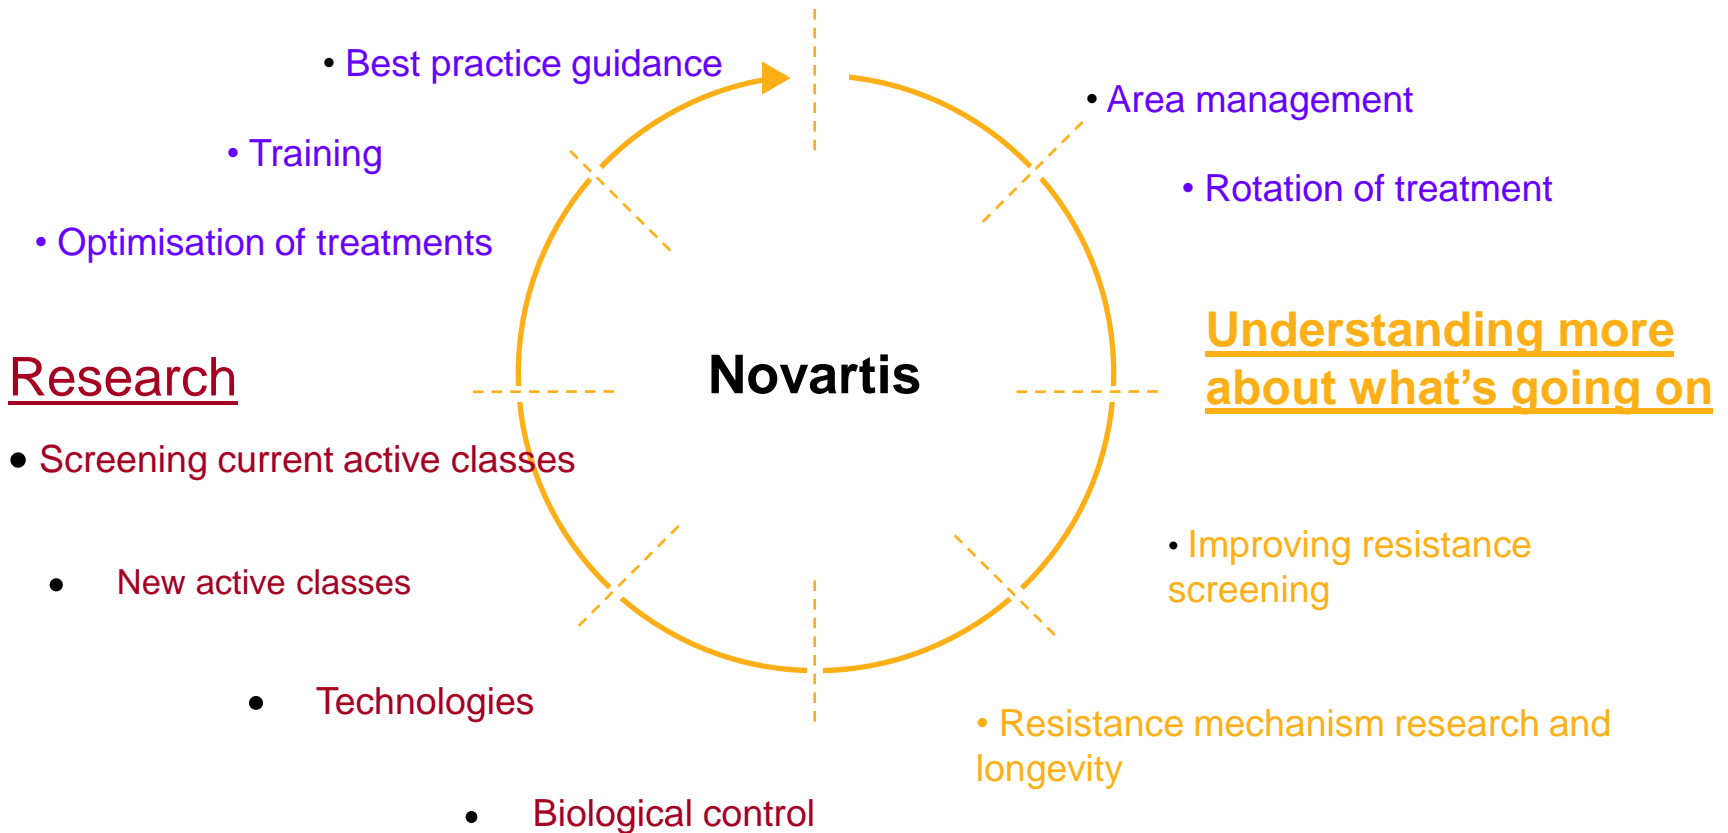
• Best practice guidance

• Training

• Optimisation of treatments

• Area management

• Rotation of treatment

Novartis

Understanding more about what’s going on

Research

• Screening current active classes

• New active classes

• Technologies

• Biological control

• Improving resistance screening

• Resistance mechanism research and longevity